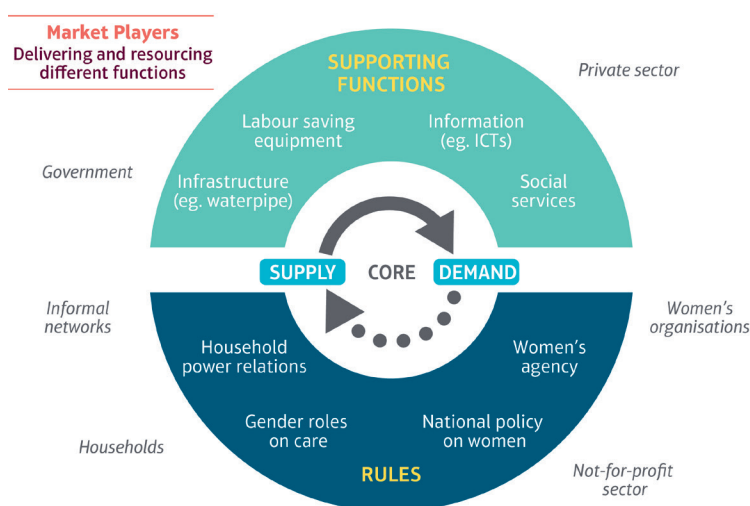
Market Players
Delivering and resourcing different functions

SUPPORTING FUNCTIONS

Private sector

Labour saving equipment

Information (eg. ICTs)

Government

Infrastructure (eg. waterpipe)

Social services

SUPPLY

CORE

DEMAND

Informal networks

Women's organisations

Household power relations

Women's agency

Gender roles on care

National policy on women

Households

RULES

Not-for-profit sector